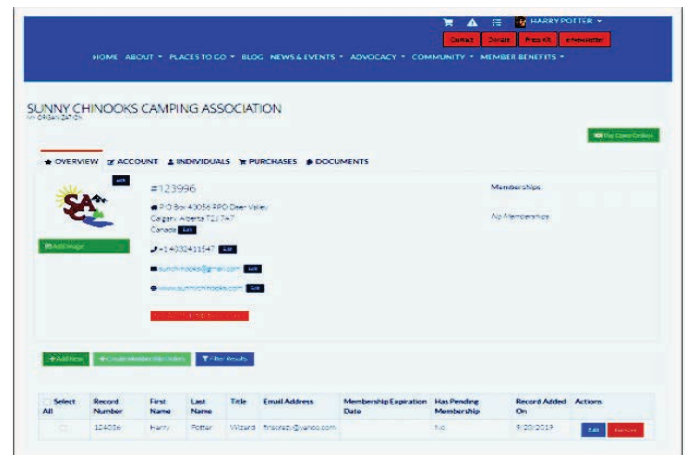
HARRY POTTER ▾

Contact Donate Press Kit e-Newsletter

HOME ABOUT ▾ PLACES TO GO ▾ BLOG NEWS & EVENTS ▾ ADVOCACY ▾ COMMUNITY ▾ MEMBER BENEFITS ▾

SUNNY CHINOOKS CAMPING ASSOCIATION

AN ORGANIZATION

Pay Open Orders

OVERVIEW ACCOUNT INDIVIDUALS PURCHASES DOCUMENTS

Edit

#123996

P.O Box 40056 RPO Deer Valley Calgary Alberta T2J 7A7 Canada Edit

Add Image

+14032411547 Edit

sunchinooks@gmail.com Edit

www.sunchinooks.com Edit

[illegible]

Memberships

No Memberships

+ Add New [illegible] Filter Results

| Select All | Record Number | First Name | Last Name | Title | Email Address | Membership Expiration Date | Has Pending Membership | Record Added On | Actions |
|---|---|---|---|---|---|---|---|---|---|
| | 124056 | Harry | Potter | Wizard | firstcrazy@yahoo.com | | No | 9/20/2019 | Edit Remove |